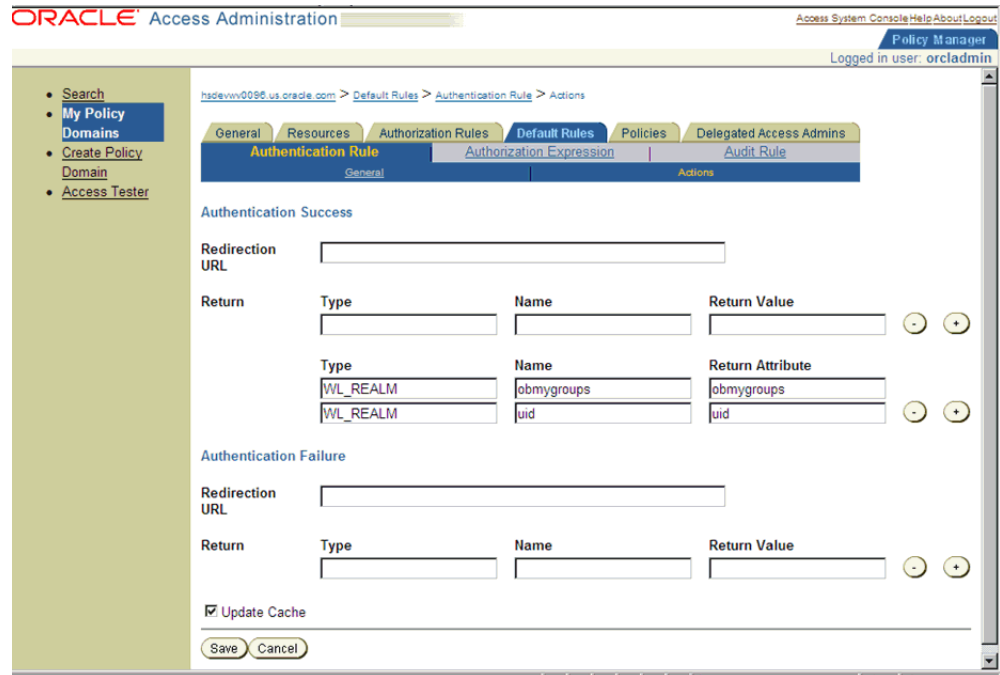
ORACLE Access Administration

Access System Console Help About Logout

Policy Manager

Logged in user: orcladmin

- Search
- My Policy Domains
- Create Policy Domain
- Access Tester

hsdevwv0096.us.oracle.com > Default Rules > Authentication Rule > Actions

General | Resources | Authorization Rules | Default Rules | Policies | Delegated Access Admins

Authentication Rule | Authorization Expression | Audit Rule

General | Actions

Authentication Success

Redirection URL

Return

| Type | Name | Return Value |
|---|---|---|
| | | |

| Type | Name | Return Attribute |
|---|---|---|
| WL_REALM | obmygroups | obmygroups |
| WL_REALM | uid | uid |

Authentication Failure

Redirection URL

Return

| Type | Name | Return Value |
|---|---|---|
| | | |

☑ Update Cache

Save Cancel